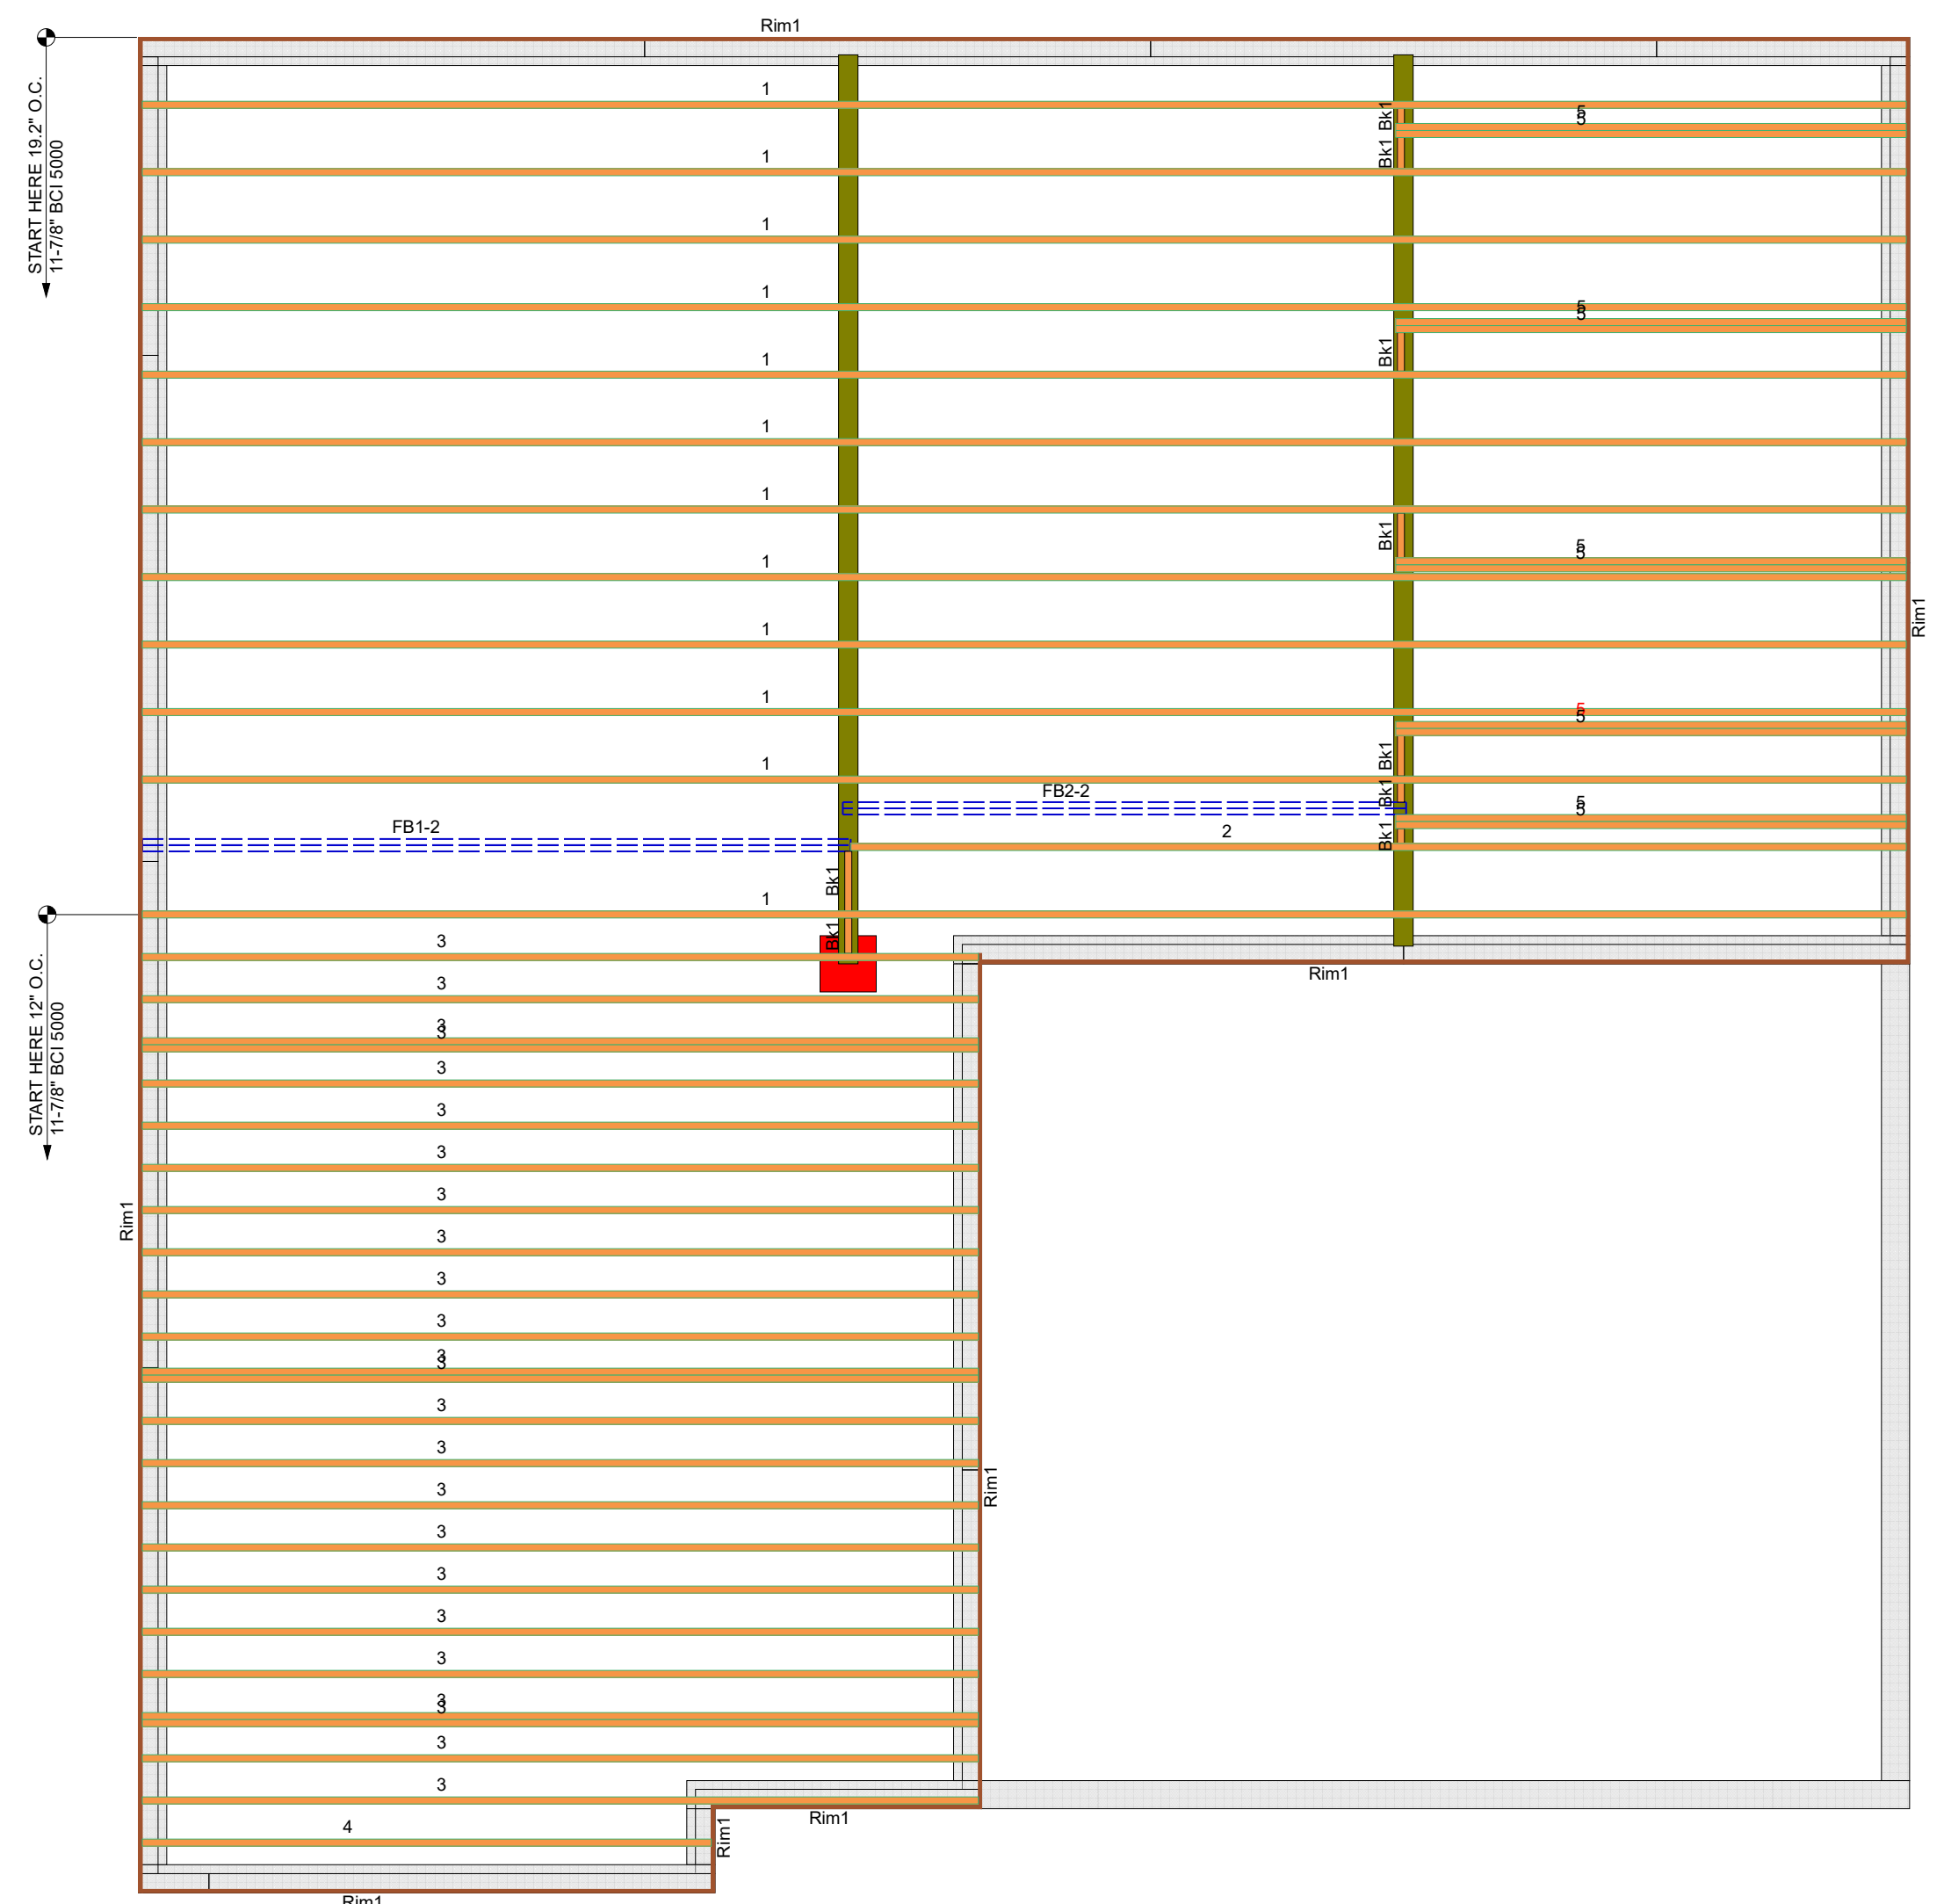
Rim1

START HERE 19.2" O.C.
11-7/8" BCI 5000

1
Bk1 Bk1
5
5
1
1
1
5
5
Bk1
1
1
1
Bk1
5
5
1
1
Rim1
1
5
5
Bk1
1
FB2-2
Bk1
5
5
FB1-2
2
Bk1
Bk1
1

START HERE 12" O.C.
11-7/8" BCI 5000

3
Bk1
Rim1
3
3
3
3
3
3
3
3
Rim1
3
3
3
3
3
3
3
3
3
Rim1
3
3
3
3
3
3
3
3
3
4
Rim1
Rim1
Rim1